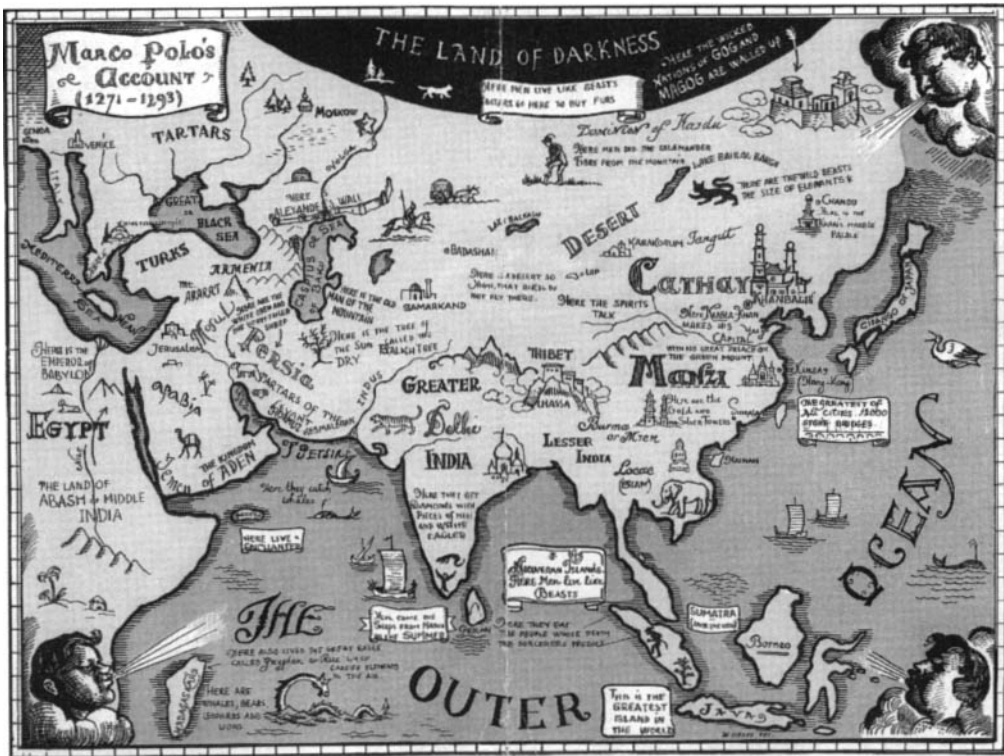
Marco Polo's Account (1271-1293)

THE LAND OF DARKNESS

HERE MEN LIVE LIKE BEASTS TRADERS GO HERE TO BUY FURS

HERE THE WICKED NATIONS OF GOG AND MAGOG ARE WALLED UP

TARTARS

MOSCOW

GENOA

VENICE

Province of Kanda

HERE MEN DIG THE SALAMANDER FIBRE FROM THE MOUNTAINS

LAKE BAIKAL

HERE ARE THE WILD BEASTS THE SIZE OF ELEPHANTS

GREAT or BLACK SEA

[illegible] ALEXANDER'S WALL

CHANDU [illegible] KHAN'S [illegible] PALACE

LAKE BALKASH

DESERT

KARAKORUM Tangut

TURKS

ARMENIA

BADASHAN

MEDITERRANEAN SEA

THE ARARAT

MOSUL

CASPIAN SEA

HERE IS THE OLD MAN OF THE MOUNTAIN

HERE A DESERT SO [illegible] THAT BIRDS DO NOT FLY THERE

LOP

Cathay

KHANBALIK

CHANGO or JAPAN

SAMARKAND

HERE THE SPIRITS TALK

HERE KUBLA KHAN MAKES HIS CAPITAL

HERE IS THE EMPIRE OF BABYLON

Jerusalem

Persia

HERE IS THE TREE OF THE SUN CALLED THE DRY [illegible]

THIBET

WITH HIS GREAT PALACE ON THE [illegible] MOUNT

Manzi

Kinsay (Hang-chow)

ARABIA

TARTARS OF THE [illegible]

INDUS

GREATER

LHASA

Delhi

HERE ARE THE GOLD AND SILVER TOWERS

THE GREATEST OF ALL CITIES 12000 STONE BRIDGES

EGYPT

THE KINGDOM OF ADEN

Persia

INDIA

LESSER INDIA

Burma or Mien

Zayton

YEMEN

Here they catch whales

Locac (SIAM)

HAINAN

THE LAND OF ABASH or MIDDLE INDIA

HERE THEY GET DIAMONDS WITH PIECES OF MEAT AND WHITE EAGLES

OCEAN

HERE LIVE ZANGHIBAR

Andaman Islands Here Men live like Beasts

THE

HERE COME THE SHIPS FROM MANZI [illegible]

CEYLON

HERE THEY DIG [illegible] THE PEOPLE WHOSE TEETH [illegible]

SUMATRA

Borneo

THERE ALSO LIVES THE GREAT BIRD CALLED Gryphon or Roc WHICH CARRIES ELEPHANTS IN THE AIR

MADAGASCAR

HERE ARE WHALES, BEARS LEOPARDS AND LIONS

OUTER

THIS IS THE GREATEST ISLAND IN THE WORLD

JAVA